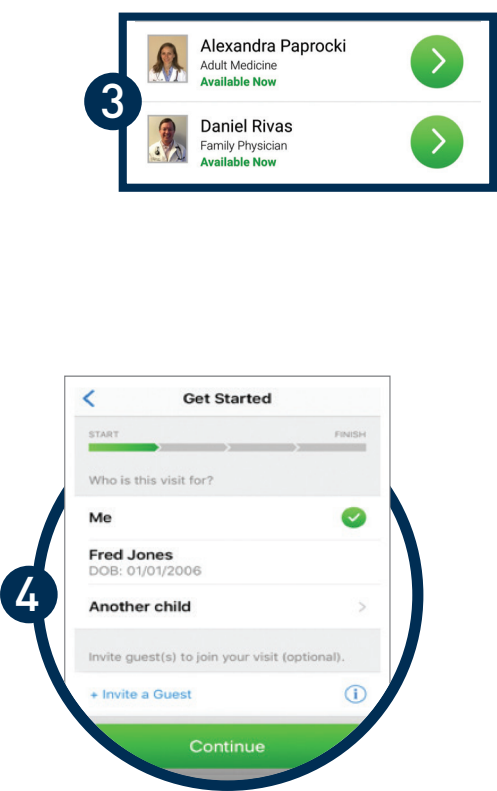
3

Alexandra Paprocki
Adult Medicine
Available Now

Daniel Rivas
Family Physician
Available Now

4

Get Started

START

FINISH

Who is this visit for?

Me

Fred Jones
DOB: 01/01/2006

Another child

Invite guest(s) to join your visit (optional).

+ Invite a Guest

Continue